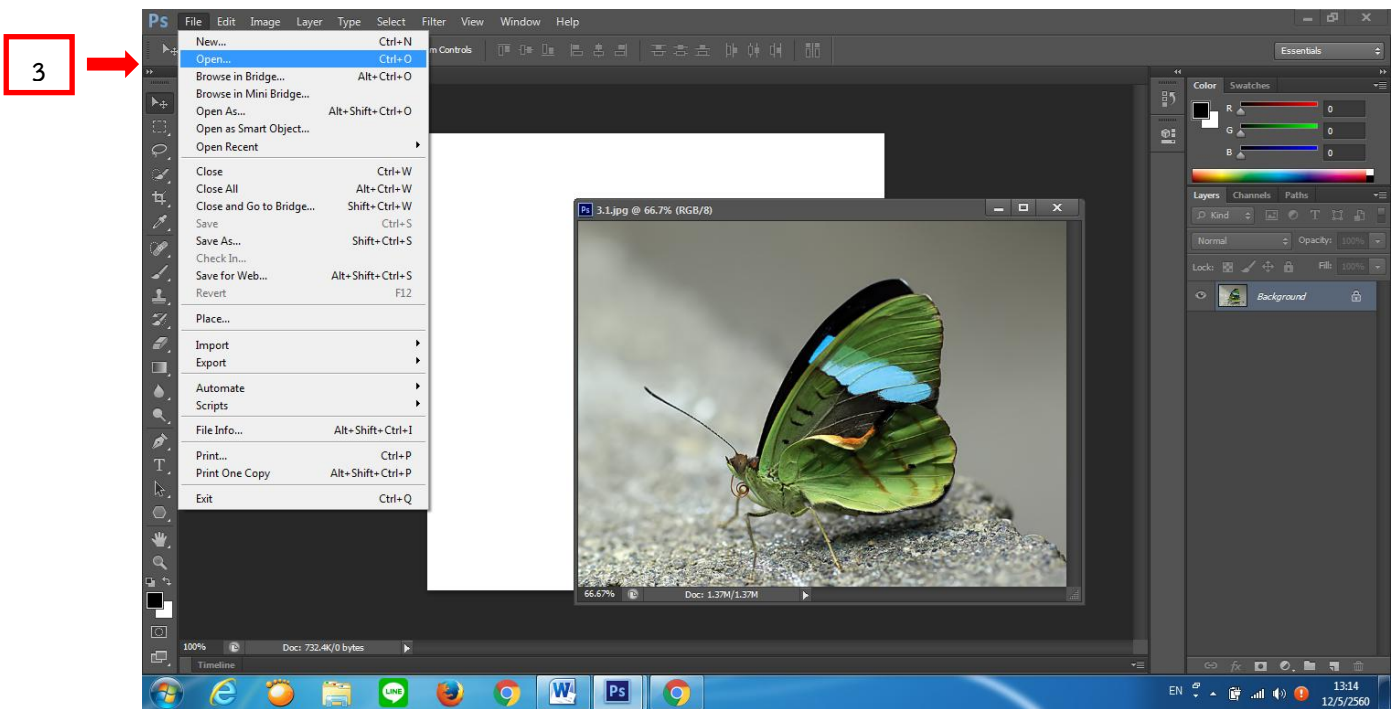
3

Ps File Edit Image Layer Type Select Filter View Window Help

| | |
|---|---|
| New... | Ctrl+N |
| Open... | Ctrl+O |
| Browse in Bridge... | Alt+Ctrl+O |
| Browse in Mini Bridge... | |
| Open As... | Alt+Shift+Ctrl+O |
| Open as Smart Object... | |
| Open Recent | |
| Close | Ctrl+W |
| Close All | Alt+Ctrl+W |
| Close and Go to Bridge... | Shift+Ctrl+W |
| Save | Ctrl+S |
| Save As... | Shift+Ctrl+S |
| Check In... | |
| Save for Web... | Alt+Shift+Ctrl+S |
| Revert | F12 |
| Place... | |
| Import | |
| Export | |
| Automate | |
| Scripts | |
| File Info... | Alt+Shift+Ctrl+I |
| Print... | Ctrl+P |
| Print One Copy | Alt+Shift+Ctrl+P |
| Exit | Ctrl+Q |

m Controls

Essentials

Color Swatches
R 0
G 0
B 0

Layers Channels Paths
Kind
Normal Opacity: 100%
Lock: Fill: 100%
Background

3.1.jpg @ 66.7% (RGB/8)

66.67% Doc: 1.37M/1.37M

100% Doc: 732.4K/0 bytes

Timeline

EN 13:14 12/5/2560